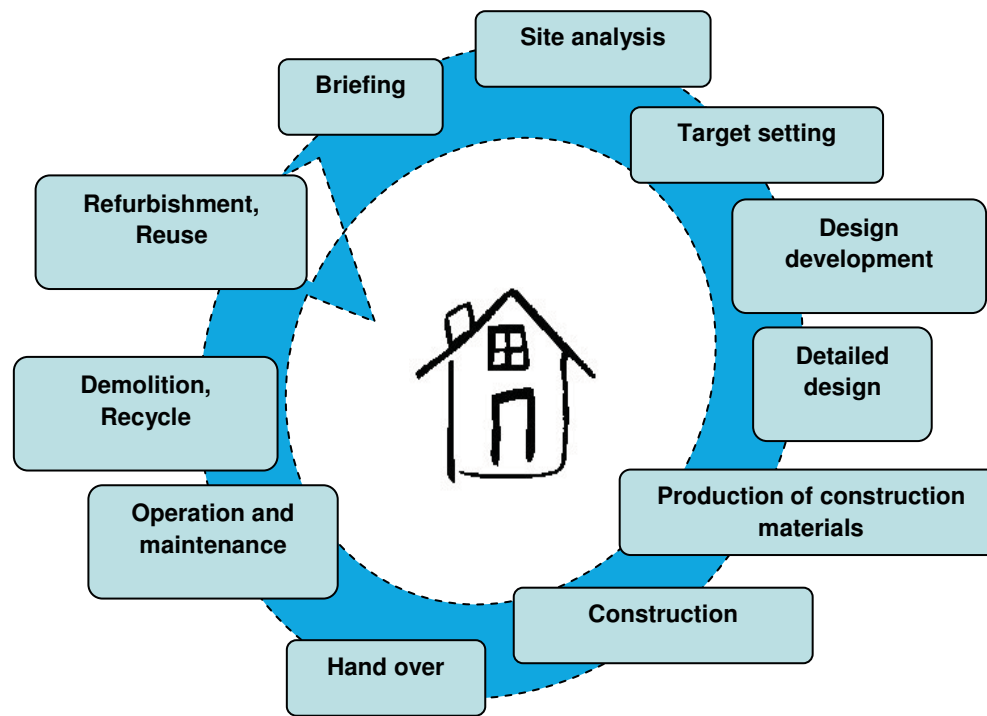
Briefing

Site analysis

Target setting

Design development

Detailed design

Production of construction materials

Construction

Hand over

Operation and maintenance

Demolition, Recycle

Refurbishment, Reuse